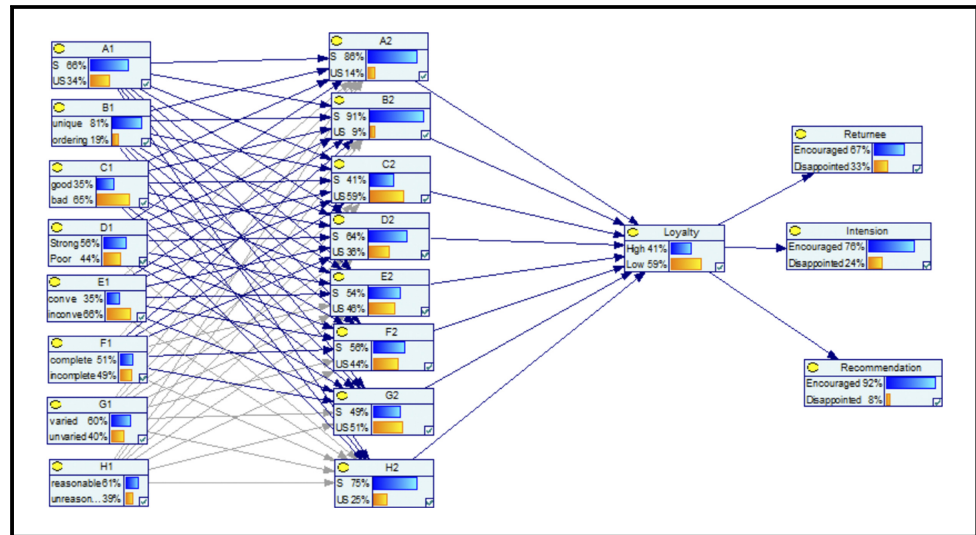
A1
S 66%
US 34%

B1
unique 81%
ordering 19%

C1
good 35%
bad 65%

D1
Strong 56%
Poor 44%

E1
conve 35%
inconve 66%

F1
complete 51%
incomplete 49%

G1
varied 60%
unvaried 40%

H1
reasonable 61%
unreason... 39%

A2
S 86%
US 14%

B2
S 91%
US 9%

C2
S 41%
US 59%

D2
S 64%
US 36%

E2
S 54%
US 46%

F2
S 56%
US 44%

G2
S 49%
US 51%

H2
S 75%
US 25%

Loyalty
Hgh 41%
Low 59%

Returnee
Encouraged 67%
Disappointed 33%

Intension
Encouraged 76%
Disappointed 24%

Recommendation
Encouraged 92%
Disappointed 8%